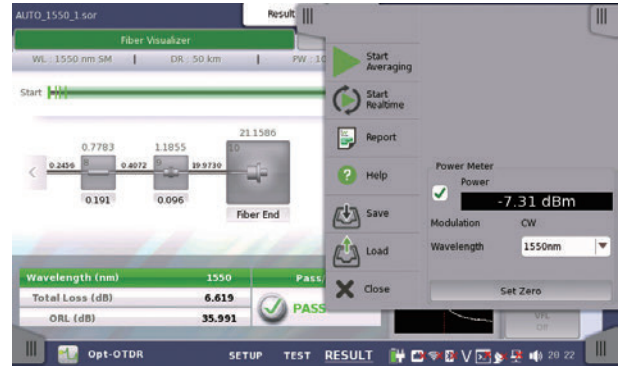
AUTO_1550_1.sor

Result

Fiber Visualizer

WL : 1550 nm SM | DR : 50 km | PW : 1

Start

21.1586

0.7783

1.1855

0.2456

0.4072

19.9730

10

0.191

0.096

Fiber End

| Wavelength (nm) | 1550 |
|---|---|
| Total Loss (dB) | 6.619 |
| ORL (dB) | 35.991 |

Pass

PASS

Start Averaging

Start Realtime

Report

Help

Save

Load

Close

Power Meter

Power

-7.31 dBm

Modulation CW

Wavelength 1550nm

Set Zero

VFL Off

Opt-OTDR

SETUP TEST RESULT

20:22